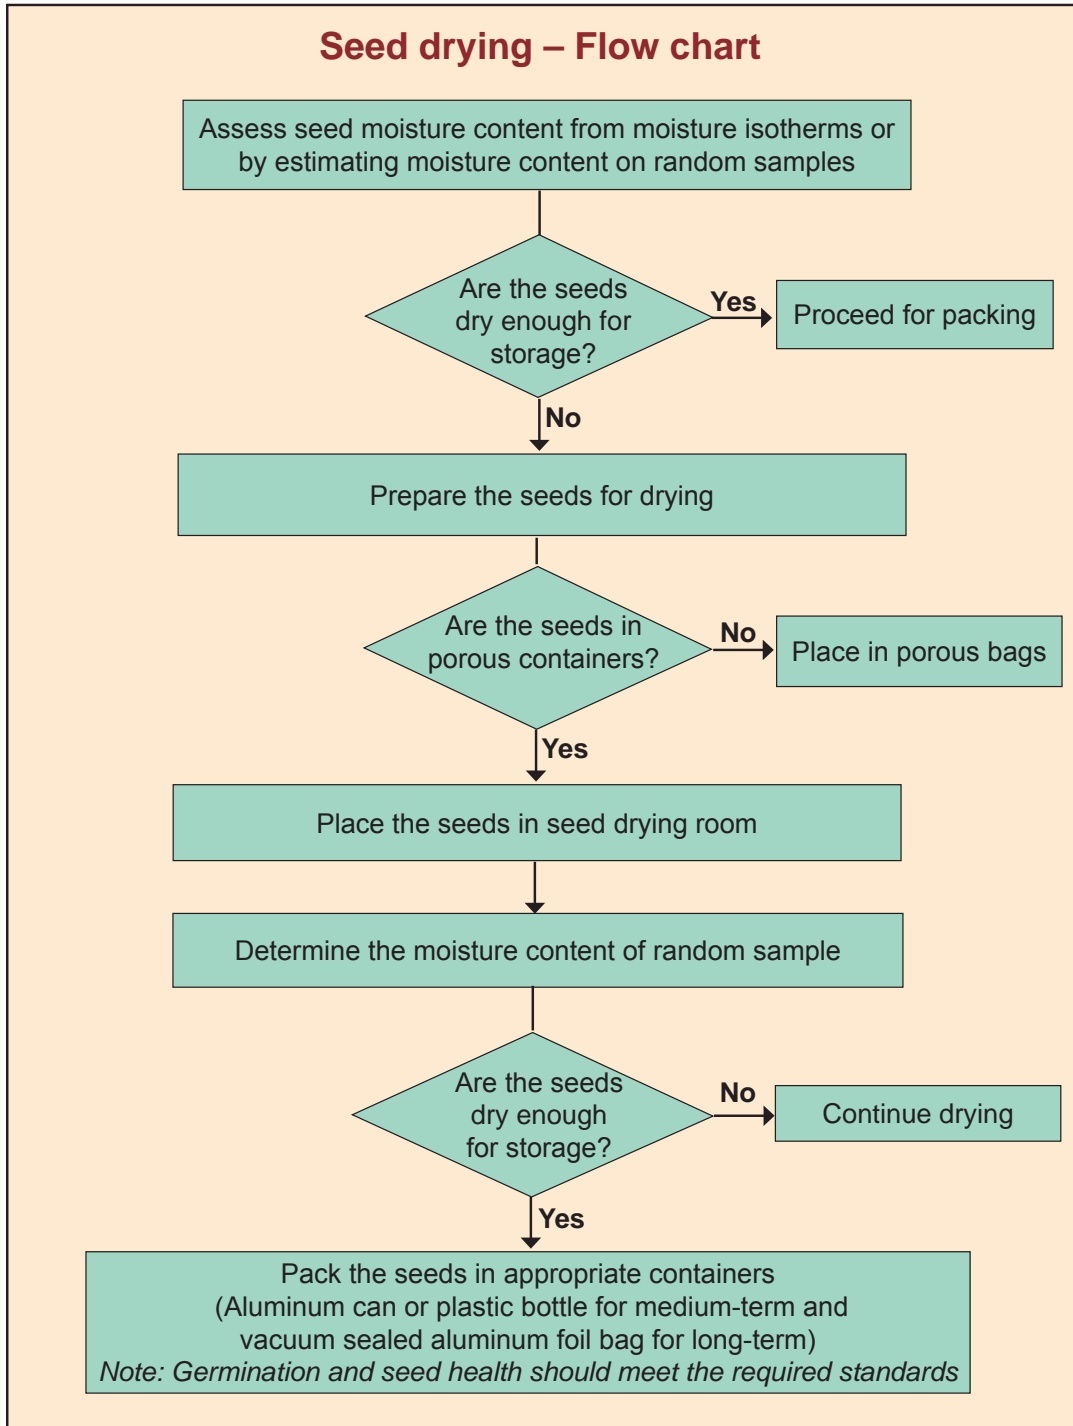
Seed drying – Flow chart

Assess seed moisture content from moisture isotherms or by estimating moisture content on random samples

Are the seeds dry enough for storage?

Yes

Proceed for packing

No

Prepare the seeds for drying

Are the seeds in porous containers?

No

Place in porous bags

Yes

Place the seeds in seed drying room

Determine the moisture content of random sample

Are the seeds dry enough for storage?

No

Continue drying

Yes

Pack the seeds in appropriate containers
(Aluminum can or plastic bottle for medium-term and vacuum sealed aluminum foil bag for long-term)
Note: Germination and seed health should meet the required standards